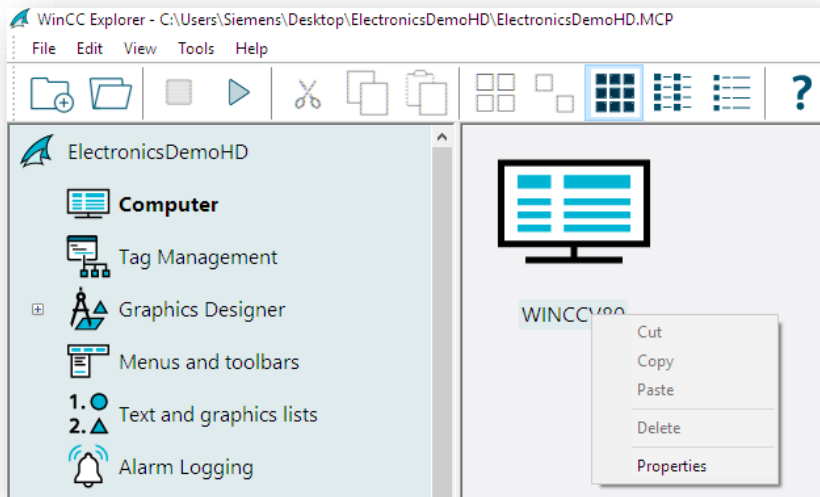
WinCC Explorer - C:\Users\Siemens\Desktop\ElectronicsDemoHD\ElectronicsDemoHD.MCP

File Edit View Tools Help

?

ElectronicsDemoHD

Computer

Tag Management

Graphics Designer

Menus and toolbars

1.
2.

Text and graphics lists

Alarm Logging

WINCCV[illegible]

Cut

Copy

Paste

Delete

Properties